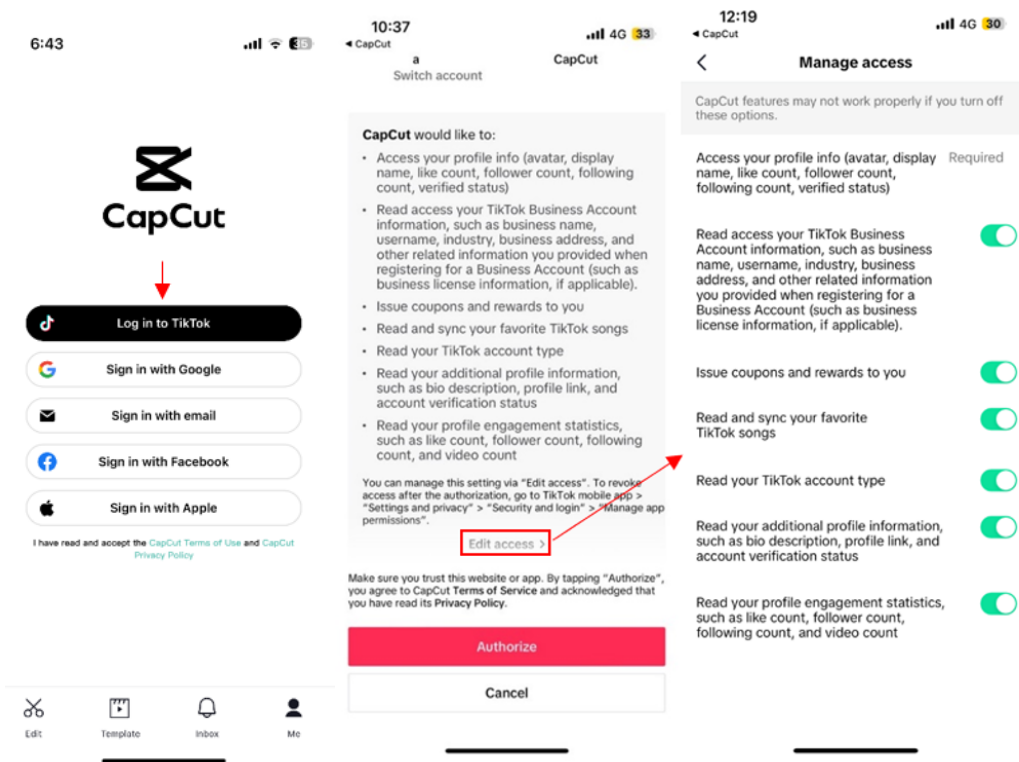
6:43

CapCut

Log in to TikTok

Sign in with Google

Sign in with email

Sign in with Facebook

Sign in with Apple

I have read and accept the CapCut Terms of Use and CapCut Privacy Policy

Edit

Template

Inbox

Me

10:37

◂ CapCut

4G 33

a
Switch account

CapCut

CapCut would like to:

• Access your profile info (avatar, display name, like count, follower count, following count, verified status)

• Read access your TikTok Business Account information, such as business name, username, industry, business address, and other related information you provided when registering for a Business Account (such as business license information, if applicable).

• Issue coupons and rewards to you

• Read and sync your favorite TikTok songs

• Read your TikTok account type

• Read your additional profile information, such as bio description, profile link, and account verification status

• Read your profile engagement statistics, such as like count, follower count, following count, and video count

You can manage this setting via "Edit access". To revoke access after the authorization, go to TikTok mobile app > "Settings and privacy" > "Security and login" > "Manage app permissions".

Edit access >

Make sure you trust this website or app. By tapping "Authorize", you agree to CapCut Terms of Service and acknowledged that you have read its Privacy Policy.

Authorize

Cancel

12:19

◂ CapCut

4G 30

Manage access

CapCut features may not work properly if you turn off these options.

Access your profile info (avatar, display name, like count, follower count, following count, verified status)

Required

Read access your TikTok Business Account information, such as business name, username, industry, business address, and other related information you provided when registering for a Business Account (such as business license information, if applicable).

Issue coupons and rewards to you

Read and sync your favorite TikTok songs

Read your TikTok account type

Read your additional profile information, such as bio description, profile link, and account verification status

Read your profile engagement statistics, such as like count, follower count, following count, and video count